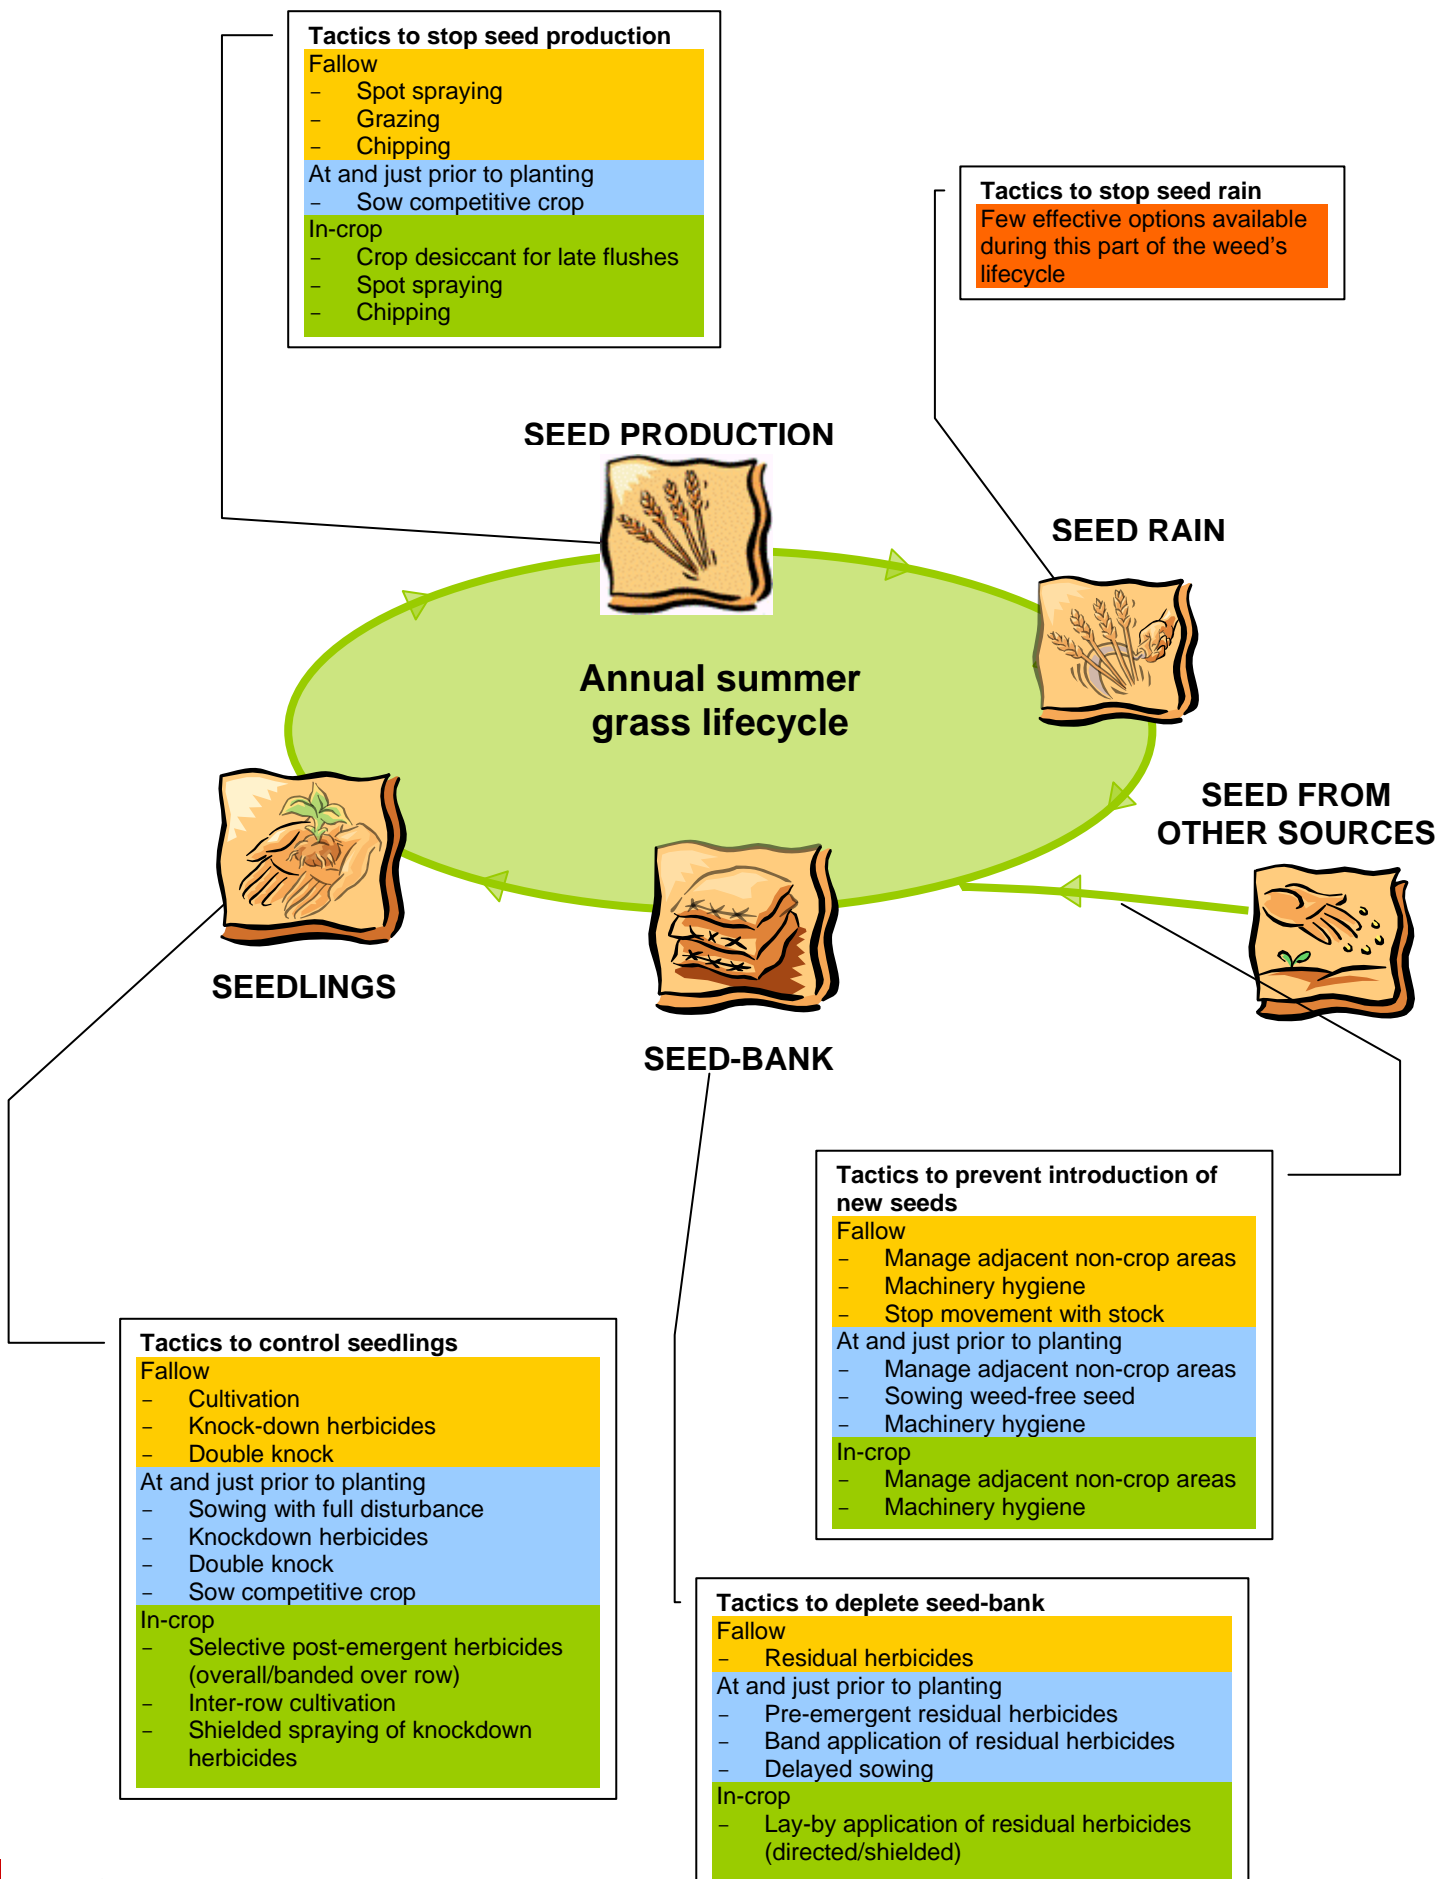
Tactics to stop seed production
Fallow
– Spot spraying
– Grazing
– Chipping
At and just prior to planting
– Sow competitive crop
In-crop
– Crop desiccant for late flushes
– Spot spraying
– Chipping

Tactics to stop seed rain
Few effective options available during this part of the weed's lifecycle

SEED PRODUCTION

SEED RAIN

Annual summer grass lifecycle

SEED FROM OTHER SOURCES

SEEDLINGS

SEED-BANK

Tactics to prevent introduction of new seeds
Fallow
– Manage adjacent non-crop areas
– Machinery hygiene
– Stop movement with stock
At and just prior to planting
– Manage adjacent non-crop areas
– Sowing weed-free seed
– Machinery hygiene
In-crop
– Manage adjacent non-crop areas
– Machinery hygiene

Tactics to control seedlings
Fallow
– Cultivation
– Knock-down herbicides
– Double knock
At and just prior to planting
– Sowing with full disturbance
– Knockdown herbicides
– Double knock
– Sow competitive crop
In-crop
– Selective post-emergent herbicides (overall/banded over row)
– Inter-row cultivation
– Shielded spraying of knockdown herbicides

Tactics to deplete seed-bank
Fallow
– Residual herbicides
At and just prior to planting
– Pre-emergent residual herbicides
– Band application of residual herbicides
– Delayed sowing
In-crop
– Lay-by application of residual herbicides (directed/shielded)